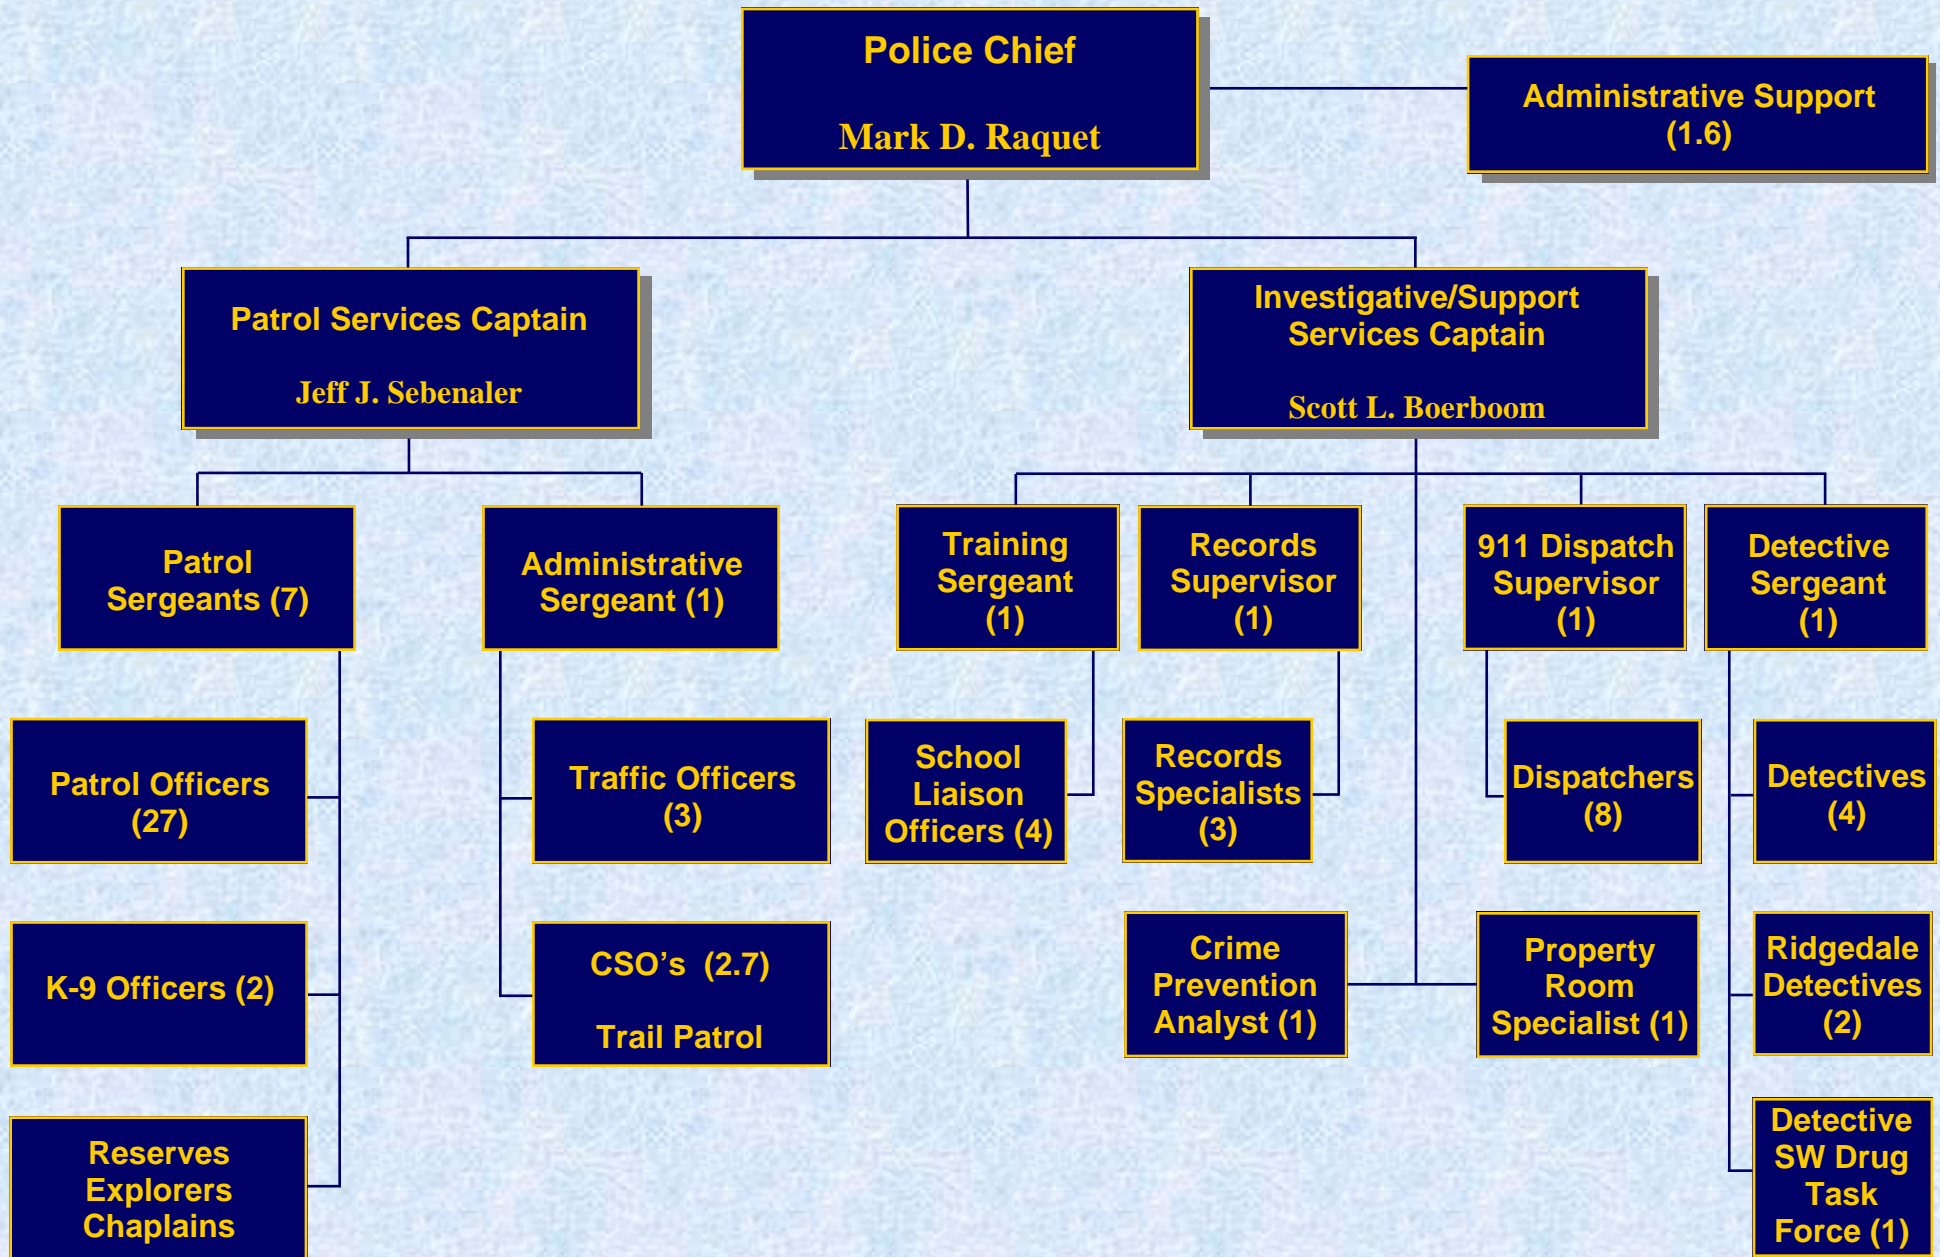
Police Chief

Mark D. Raquet

Administrative Support (1.6)

Patrol Services Captain

Jeff J. Sebenaler

Investigative/Support Services Captain

Scott L. Boerboom

Patrol Sergeants (7)

Administrative Sergeant (1)

Training Sergeant (1)

Records Supervisor (1)

911 Dispatch Supervisor (1)

Detective Sergeant (1)

Patrol Officers (27)

Traffic Officers (3)

School Liaison Officers (4)

Records Specialists (3)

Dispatchers (8)

Detectives (4)

K-9 Officers (2)

CSO's (2.7)

Trail Patrol

Crime Prevention Analyst (1)

Property Room Specialist (1)

Ridgedale Detectives (2)

Reserves Explorers Chaplains

Detective SW Drug Task Force (1)